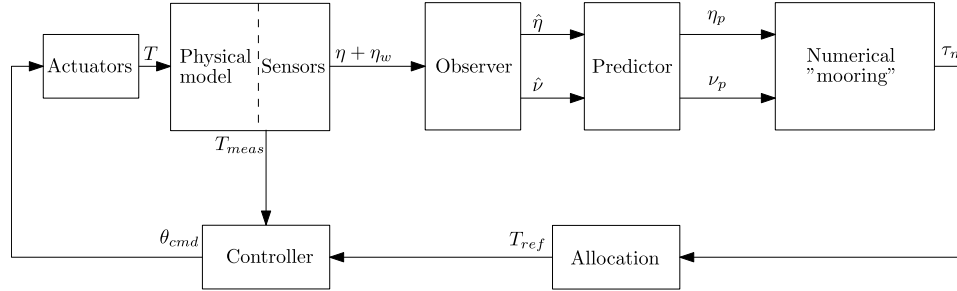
Actuators
$T$
Physical model
Sensors
$\eta + \eta_w$
Observer
$\hat{\eta}$
$\hat{\nu}$
Predictor
$\eta_p$
$\nu_p$
Numerical "mooring"
$\tau_n$
$T_{meas}$
$\theta_{cmd}$
Controller
$T_{ref}$
Allocation